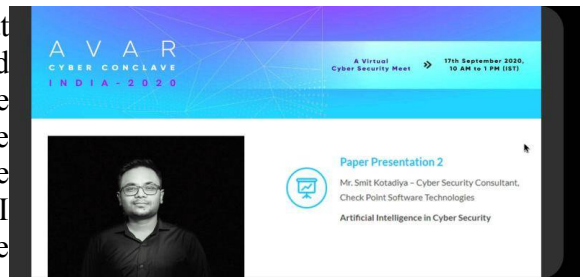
t
d
e
e
e
I
e

A V A R
CYBER CONCLAVE
INDIA - 2020

A Virtual Cyber Security Meet

17th September 2020, 10 AM to 1 PM (IST)

Paper Presentation 2

Mr. Smit Kotadiya – Cyber Security Consultant, Check Point Software Technologies

Artificial Intelligence in Cyber Security